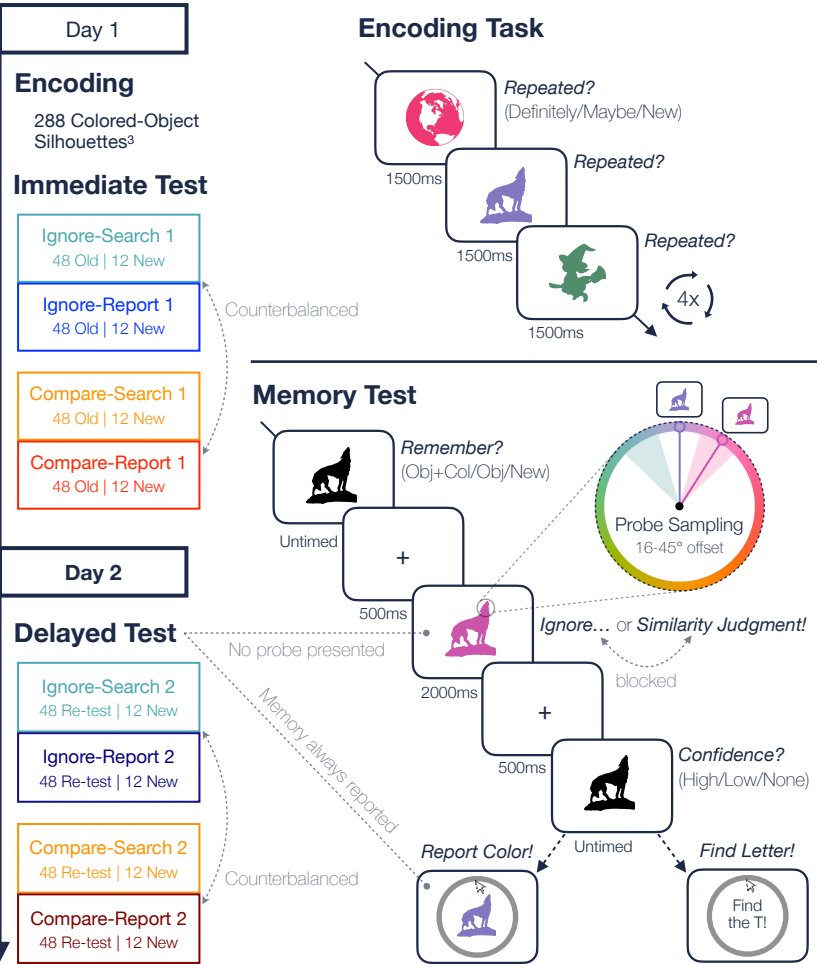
Day 1

Encoding

288 Colored-Object Silhouettes³

Immediate Test

Ignore-Search 1
48 Old | 12 New

Ignore-Report 1
48 Old | 12 New

Counterbalanced

Compare-Search 1
48 Old | 12 New

Compare-Report 1
48 Old | 12 New

Day 2

Delayed Test

Ignore-Search 2
48 Re-test | 12 New

Ignore-Report 2
48 Re-test | 12 New

Compare-Search 2
48 Re-test | 12 New

Counterbalanced

Compare-Report 2
48 Re-test | 12 New

Encoding Task

Repeated?
(Definitely/Maybe/New)

1500ms

Repeated?

1500ms

Repeated?

1500ms

4x

Memory Test

Remember?
(Obj+Col/Obj/New)

Untimed

+

500ms

Probe Sampling
16-45° offset

No probe presented

Ignore… or Similarity Judgment!

2000ms

blocked

Memory always reported

+

500ms

Confidence?
(High/Low/None)

Untimed

Report Color!

Find Letter!

Find the T!